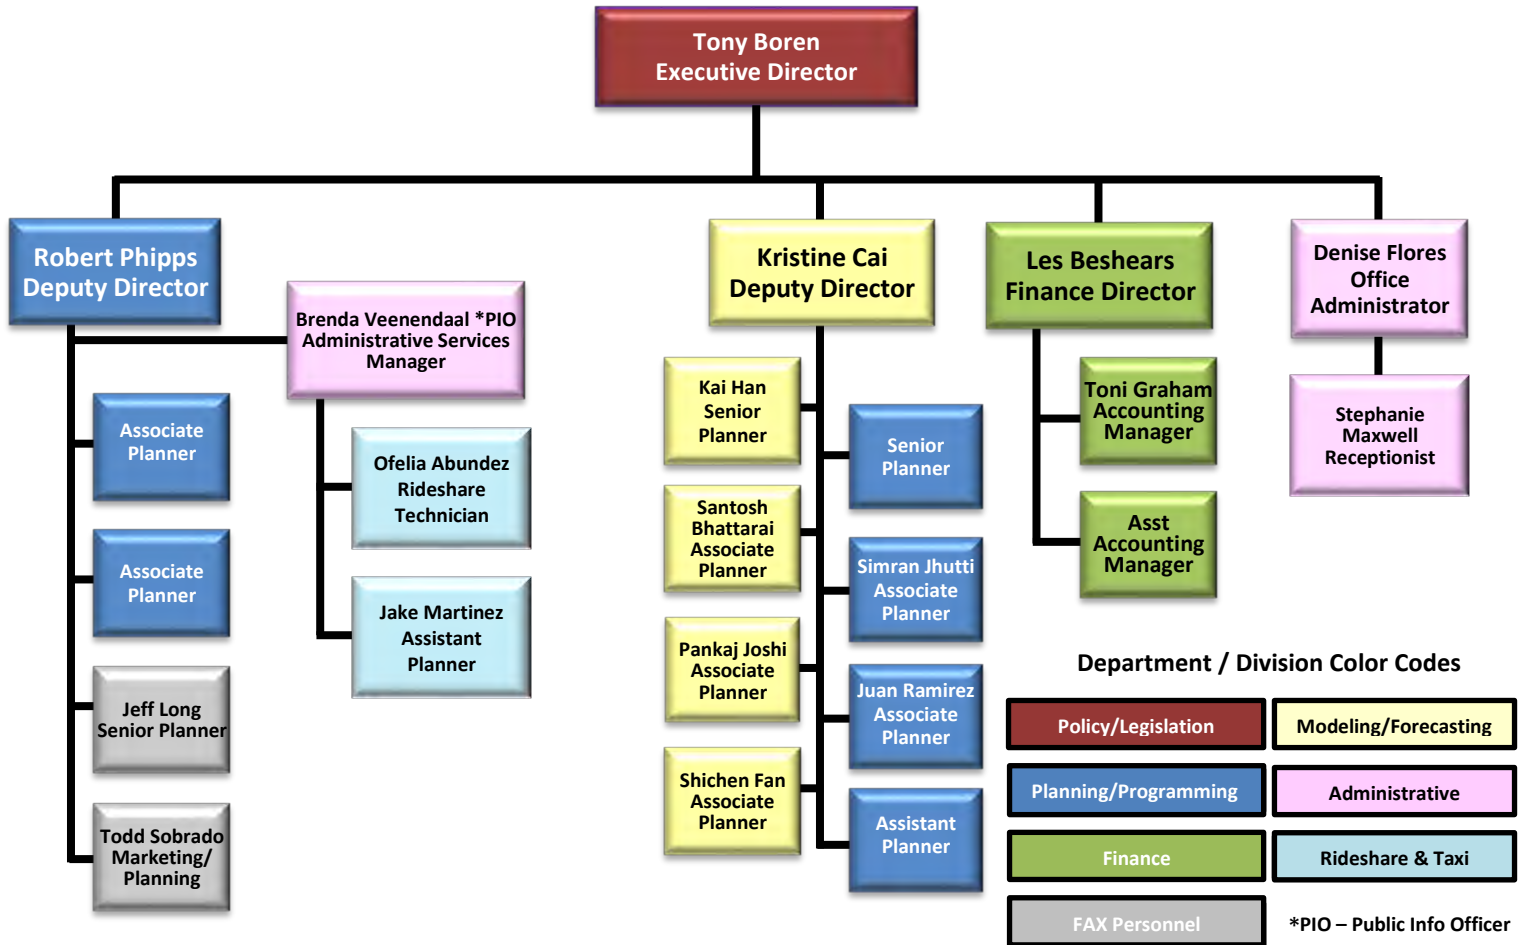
Tony Boren
Executive Director

Robert Phipps
Deputy Director

Brenda Veenendaal *PIO
Administrative Services
Manager

Associate
Planner

Associate
Planner

Jeff Long
Senior Planner

Todd Sobrado
Marketing/
Planning

Ofelia Abundez
Rideshare
Technician

Jake Martinez
Assistant
Planner

Kristine Cai
Deputy Director

Kai Han
Senior
Planner

Santosh
Bhattarai
Associate
Planner

Pankaj Joshi
Associate
Planner

Shichen Fan
Associate
Planner

Senior
Planner

Simran Jhutti
Associate
Planner

Juan Ramirez
Associate
Planner

Assistant
Planner

Les Beshears
Finance Director

Toni Graham
Accounting
Manager

Asst
Accounting
Manager

Denise Flores
Office
Administrator

Stephanie
Maxwell
Receptionist

Department / Division Color Codes

| Policy/Legislation | Modeling/Forecasting |
|---|---|
| Planning/Programming | Administrative |
| Finance | Rideshare & Taxi |
| FAX Personnel | *PIO – Public Info Officer |